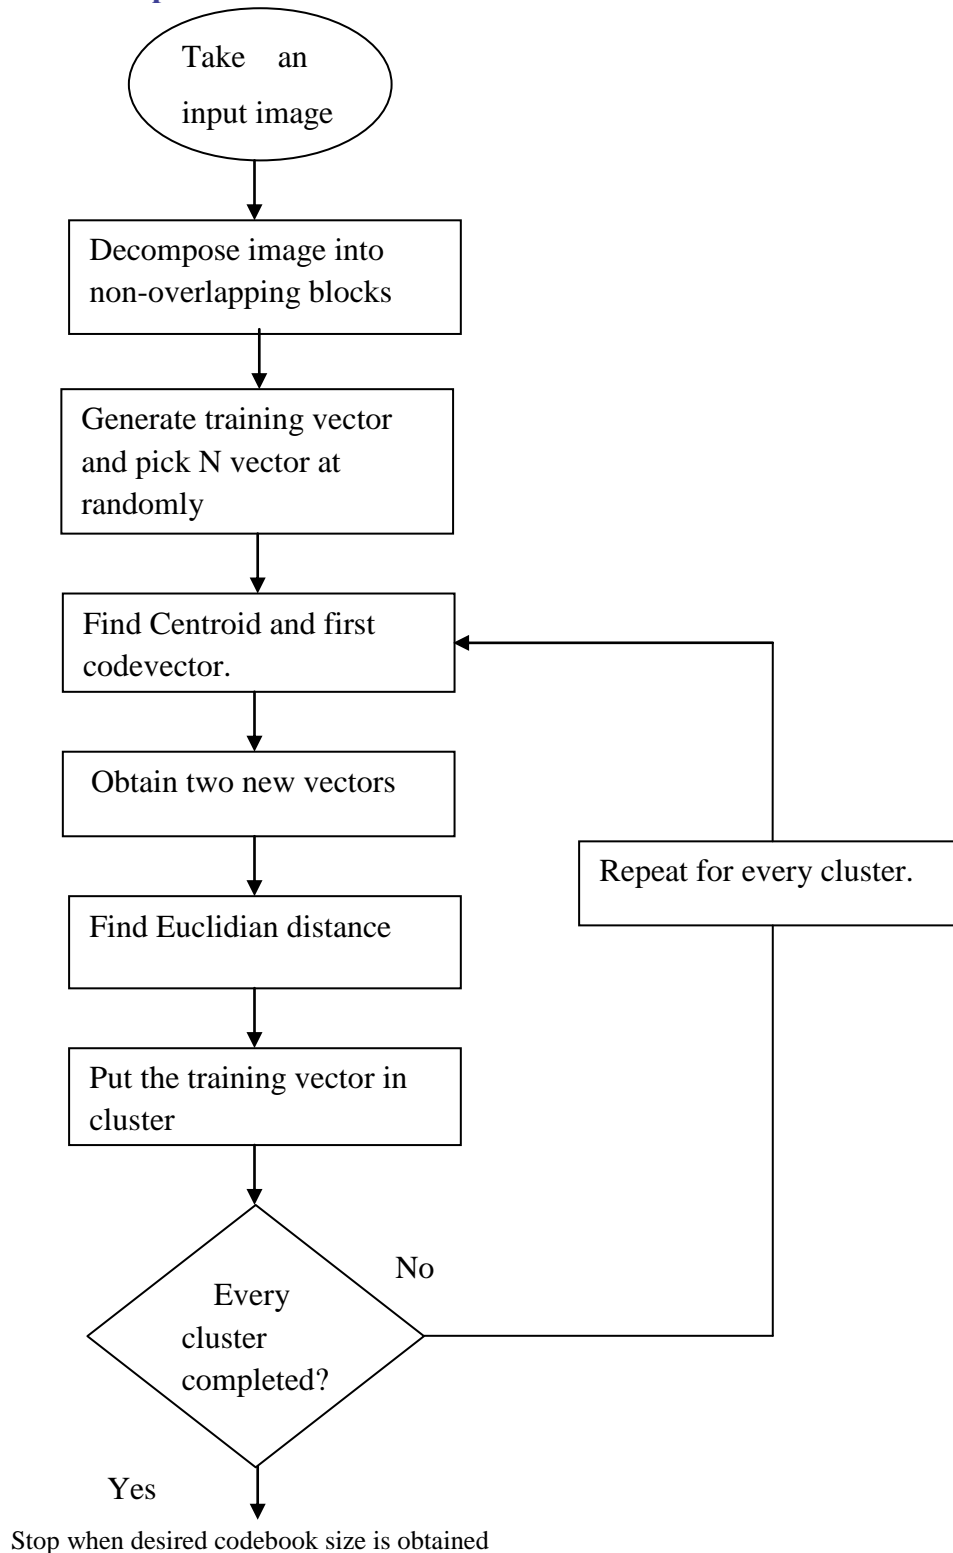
Take an input image

Decompose image into non-overlapping blocks

Generate training vector and pick N vector at randomly

Find Centroid and first codevector.

Obtain two new vectors

Find Euclidian distance

Put the training vector in cluster

Every cluster completed?

No

Repeat for every cluster.

Yes

Stop when desired codebook size is obtained